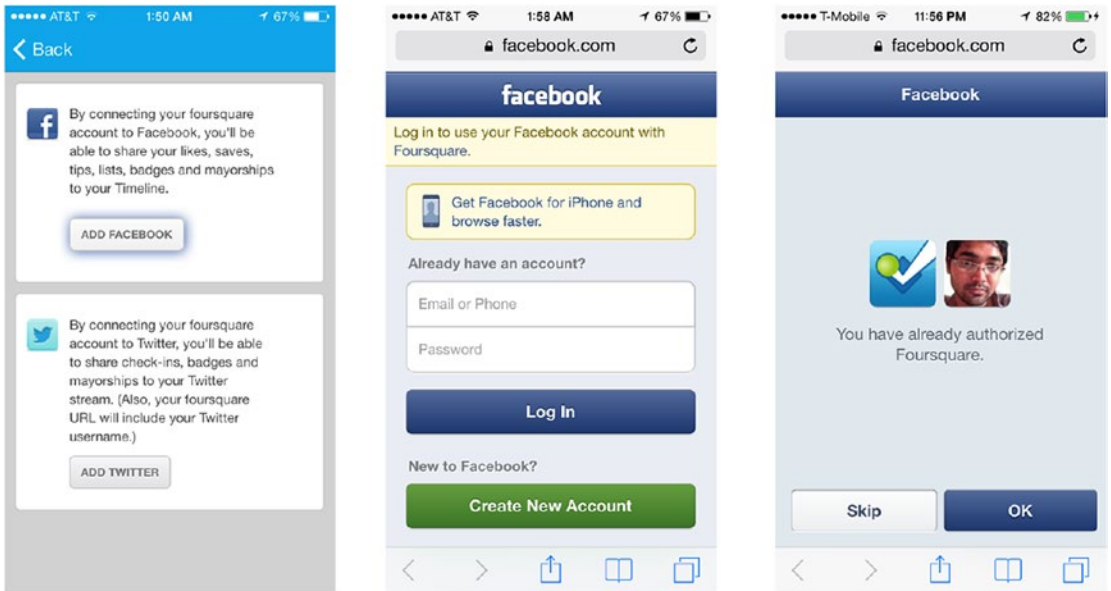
●●●●● AT&T 1:50 AM 67%

Back

By connecting your foursquare account to Facebook, you'll be able to share your likes, saves, tips, lists, badges and mayorships to your Timeline.

ADD FACEBOOK

By connecting your foursquare account to Twitter, you'll be able to share check-ins, badges and mayorships to your Twitter stream. (Also, your foursquare URL will include your Twitter username.)

ADD TWITTER

●●●●● AT&T 1:58 AM 67%

facebook.com

facebook

Log in to use your Facebook account with Foursquare.

Get Facebook for iPhone and browse faster.

Already have an account?

Email or Phone

Password

Log In

New to Facebook?

Create New Account

●●●●● T-Mobile 11:56 PM 82%

facebook.com

Facebook

You have already authorized Foursquare.

Skip

OK